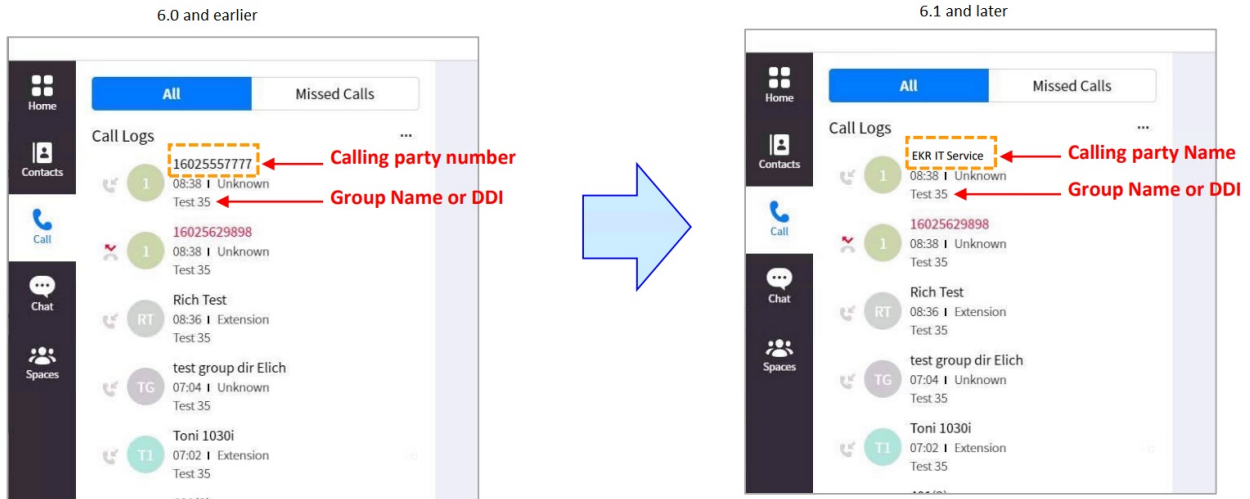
6.0 and earlier

Home
Contacts
Call
Chat
Spaces

All
Missed Calls

Call Logs
...

1
16025557777
08:38 | Unknown
Test 35

Calling party number
Group Name or DDI

1
16025629898
08:38 | Unknown
Test 35

RT
Rich Test
08:36 | Extension
Test 35

TG
test group dir Elich
07:04 | Unknown
Test 35

T1
Toni 1030i
07:02 | Extension
Test 35

6.1 and later

Home
Contacts
Call
Chat
Spaces

All
Missed Calls

Call Logs
...

1
EKR IT Service
08:38 | Unknown
Test 35

Calling party Name
Group Name or DDI

1
16025629898
08:38 | Unknown
Test 35

RT
Rich Test
08:36 | Extension
Test 35

TG
test group dir Elich
07:04 | Unknown
Test 35

T1
Toni 1030i
07:02 | Extension
Test 35